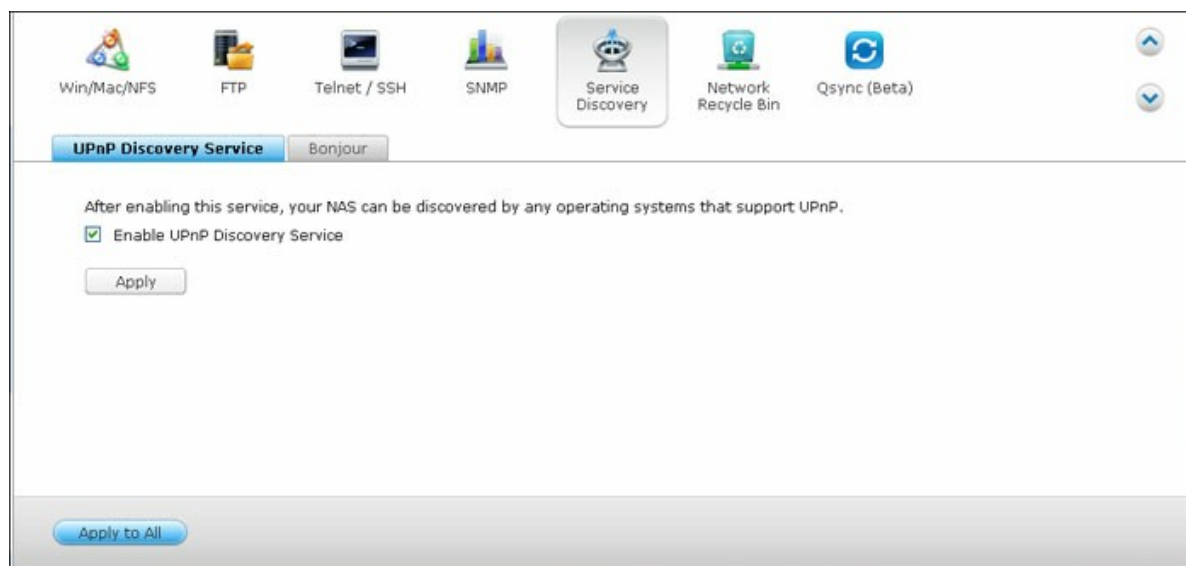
Win/Mac/NFS FTP Telnet / SSH SNMP Service Discovery Network Recycle Bin Qsync (Beta)

UPnP Discovery Service Bonjour

After enabling this service, your NAS can be discovered by any operating systems that support UPnP.

Enable UPnP Discovery Service

Apply

Apply to All